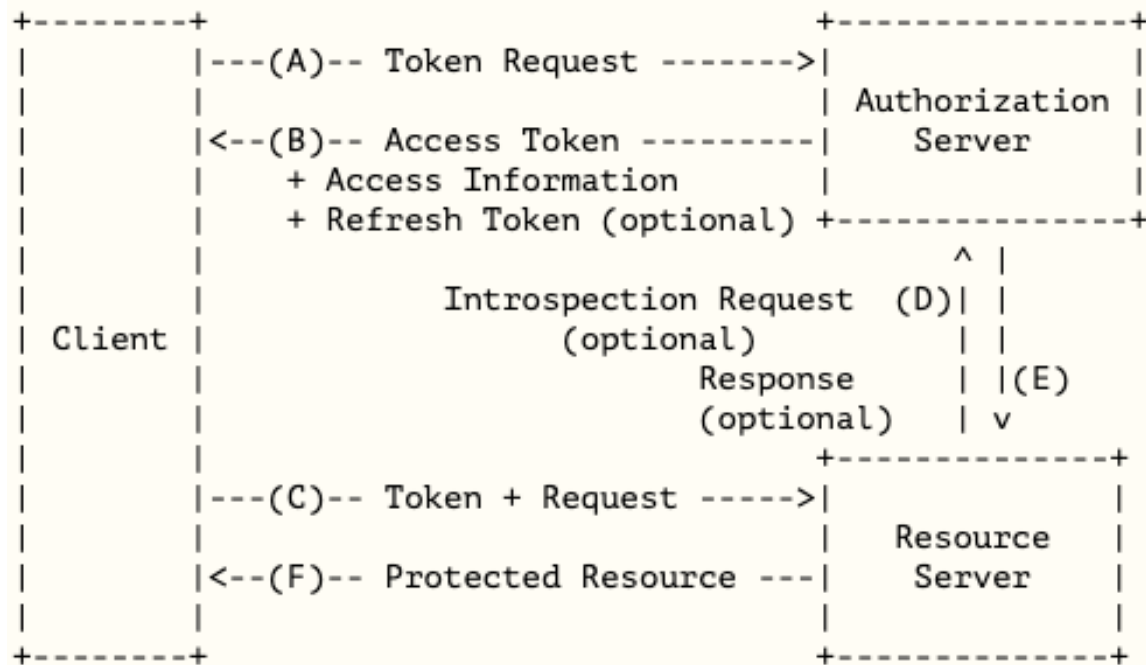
---(A)-- Token Request ------->

Authorization Server

<--(B)-- Access Token ---------
+ Access Information
+ Refresh Token (optional)

Introspection Request (D)
(optional)
Response (E)
(optional)

Client

---(C)-- Token + Request ----->

Resource Server

<--(F)-- Protected Resource ---